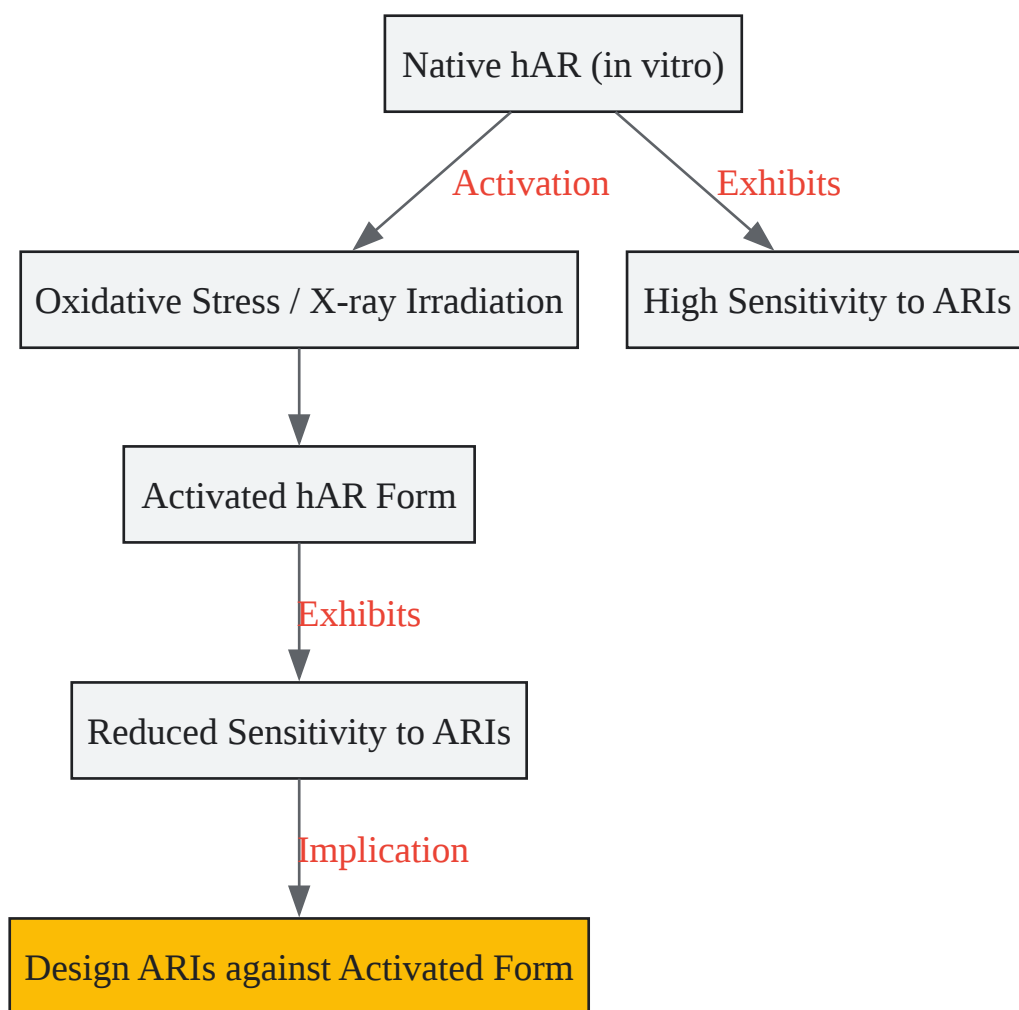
Native hAR (in vitro)

Activation

Exhibits

Oxidative Stress / X-ray Irradiation

High Sensitivity to ARIs

Activated hAR Form

Exhibits

Reduced Sensitivity to ARIs

Implication

Design ARIs against Activated Form